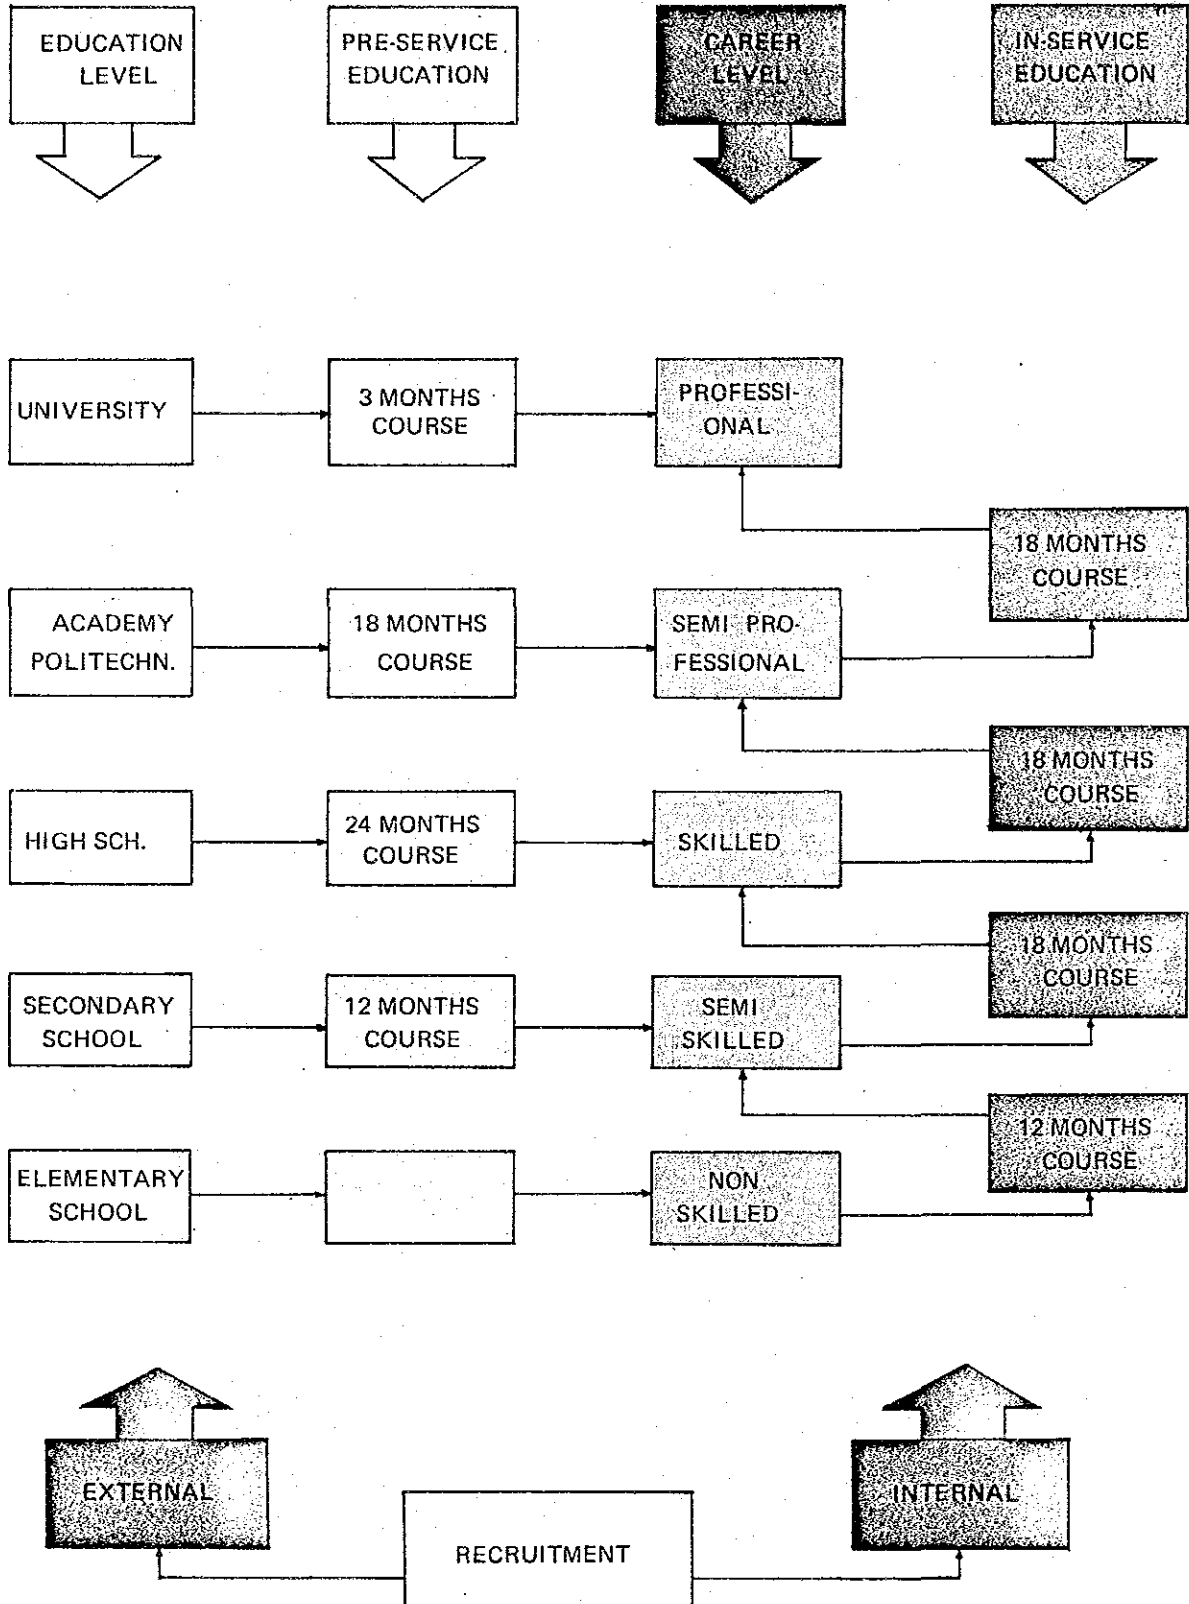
EDUCATION LEVEL

PRE-SERVICE EDUCATION

CAREER LEVEL

IN-SERVICE EDUCATION

UNIVERSITY

3 MONTHS COURSE

PROFESSIONAL

18 MONTHS COURSE

ACADEMY POLITECHN.

18 MONTHS COURSE

SEMI PROFESSIONAL

18 MONTHS COURSE

HIGH SCH.

24 MONTHS COURSE

SKILLED

18 MONTHS COURSE

SECONDARY SCHOOL

12 MONTHS COURSE

SEMI SKILLED

12 MONTHS COURSE

ELEMENTARY SCHOOL

NON SKILLED

EXTERNAL

INTERNAL

RECRUITMENT